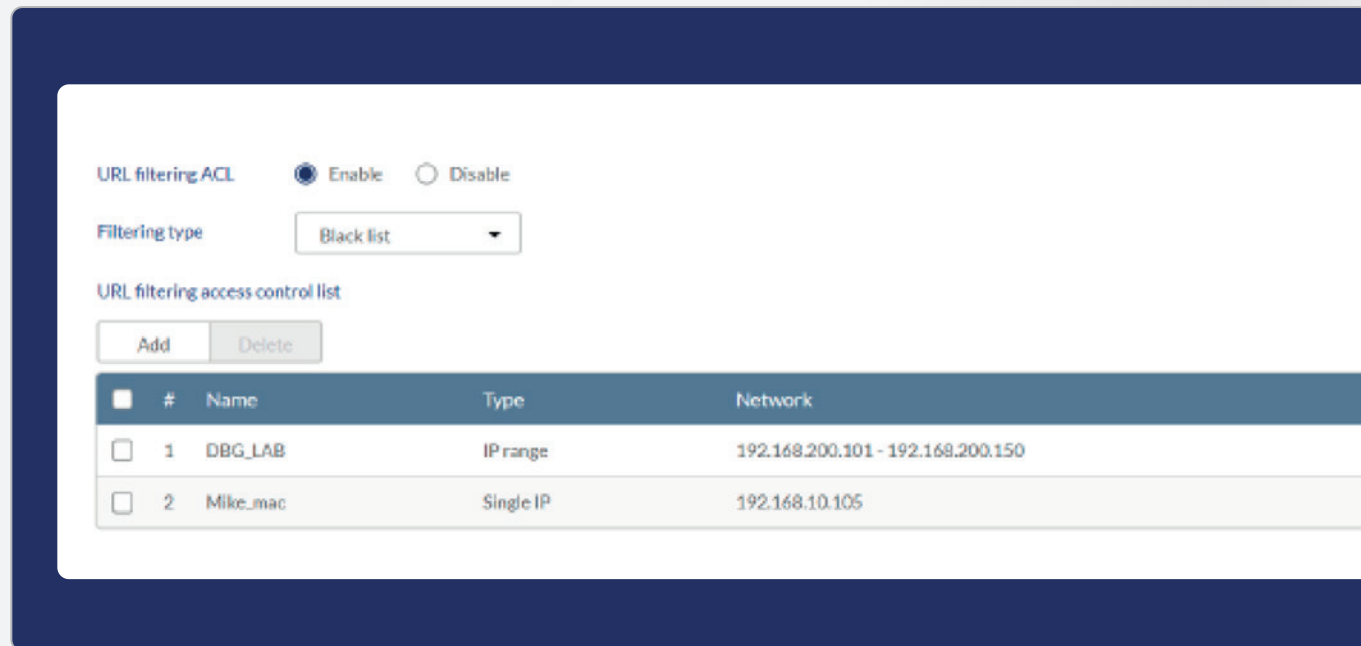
URL filtering ACL Enable Disable

Filtering type Black list

URL filtering access control list

Add Delete

| | # | Name | Type | Network |
|---|---|---|---|---|
| | 1 | DBG_LAB | IP range | 192.168.200.101 - 192.168.200.150 |
| | 2 | Mike_mac | Single IP | 192.168.10.105 |